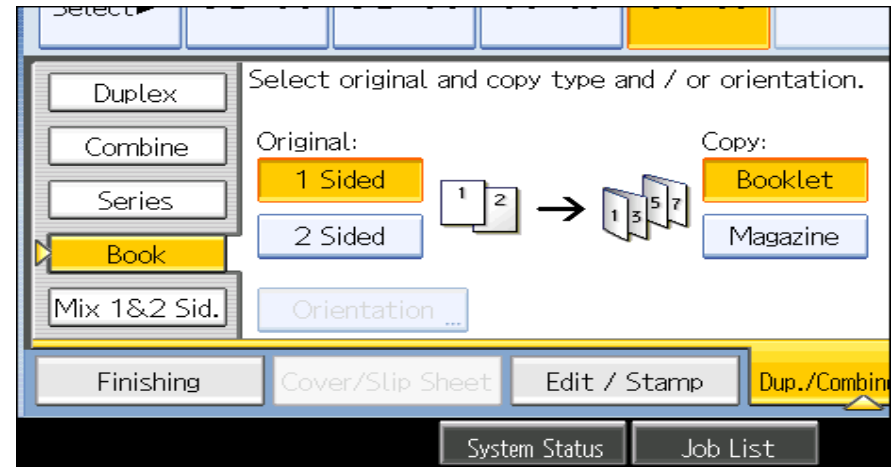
Select▶

Duplex

Combine

Series

Book

Mix 1&2 Sid.

Select original and copy type and / or orientation.

Original:

1 Sided

2 Sided

1 2

→

1 3 5 7

Copy:

Booklet

Magazine

Orientation ...

Finishing

Cover/Slip Sheet

Edit / Stamp

Dup./Combin

System Status

Job List